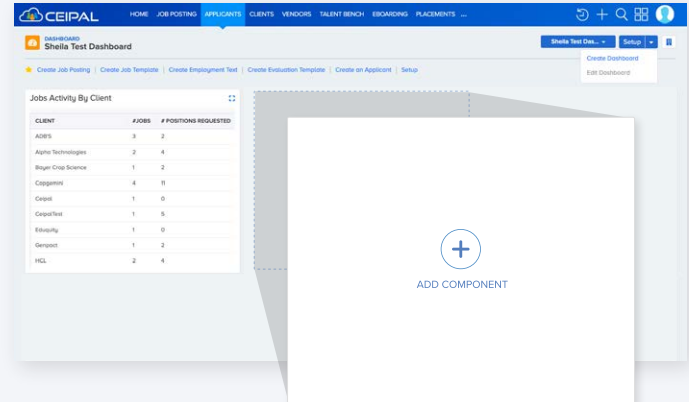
CEIPAL

HOME JOB POSTING APPLICANTS CLIENTS VENDORS TALENT BENCH EBOARDING PLACEMENTS ...

DASHBOARD
Sheila Test Dashboard

Sheila Test Das... Setup

Create Dashboard
Edit Dashboard

Create Job Posting | Create Job Template | Create Employment Text | Create Evaluation Template | Create an Applicant | Setup

Jobs Activity By Client

| CLIENT | #JOBS | # POSITIONS REQUESTED |
|---|---|---|
| ADB'S | 3 | 2 |
| Alpha Technologies | 2 | 4 |
| Bayer Crop Science | 1 | 2 |
| Capgemini | 4 | 11 |
| Ceipal | 1 | 0 |
| CeipalTest | 1 | 5 |
| Edugaity | 1 | 0 |
| Genpact | 1 | 2 |
| HCL | 2 | 4 |

ADD COMPONENT